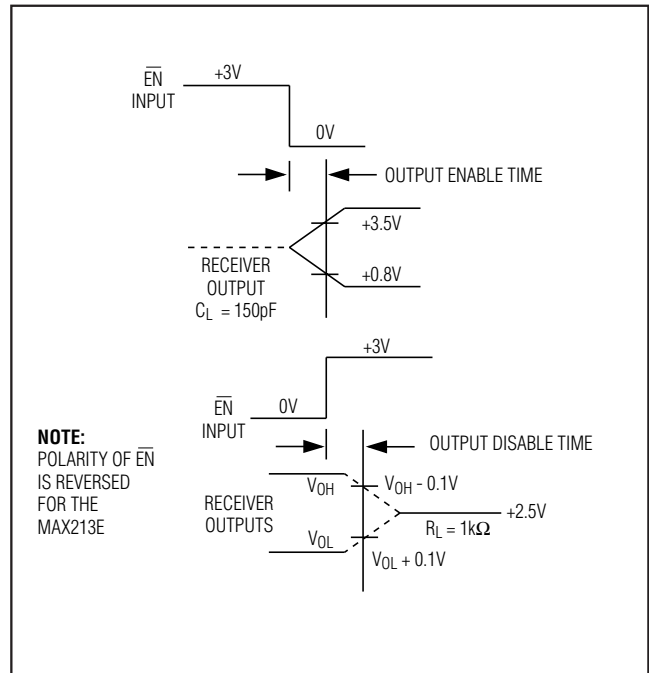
$\overline{EN}$ INPUT
+3V
0V
OUTPUT ENABLE TIME
+3.5V
RECEIVER OUTPUT $C_L = 150pF$
+0.8V
+3V
$\overline{EN}$ INPUT
0V
**NOTE:**
POLARITY OF $\overline{EN}$ IS REVERSED FOR THE MAX213E
OUTPUT DISABLE TIME
$V_{OH}$
$V_{OH} - 0.1V$
RECEIVER OUTPUTS
+2.5V
$R_L = 1k\Omega$
$V_{OL}$
$V_{OL} + 0.1V$